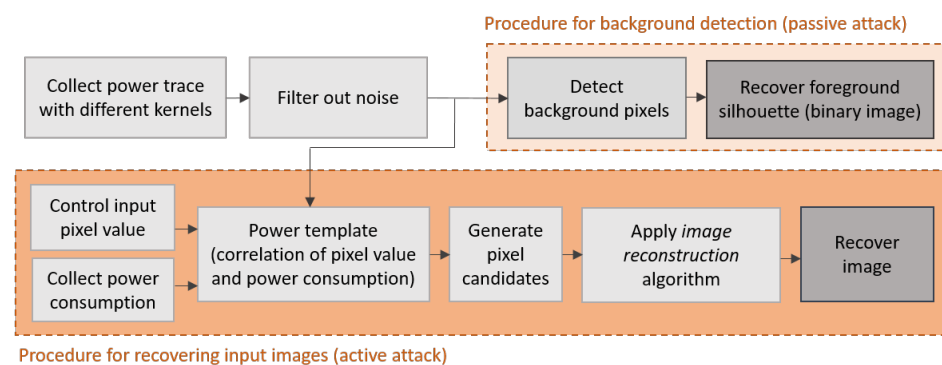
Procedure for background detection (passive attack)

Collect power trace with different kernels

Filter out noise

Detect background pixels

Recover foreground silhouette (binary image)

Control input pixel value

Collect power consumption

Power template (correlation of pixel value and power consumption)

Generate pixel candidates

Apply *image reconstruction* algorithm

Recover image

Procedure for recovering input images (active attack)